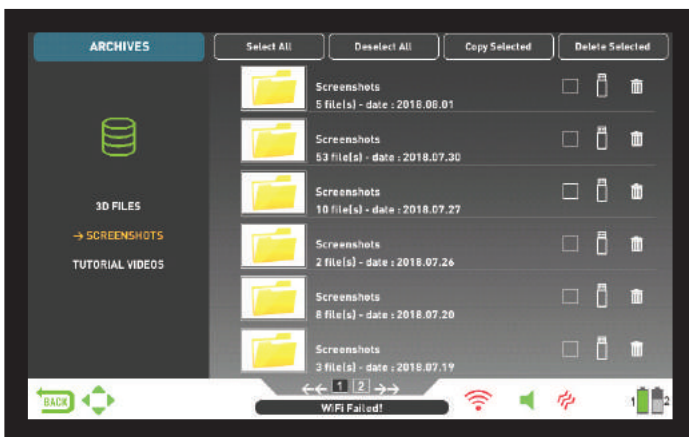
ARCHIVES

Select All
Deselect All
Copy Selected
Delete Selected

3D FILES
→ SCREENSHOTS
TUTORIAL VIDEOS

Screenshots
5 file(s) - date : 2018.08.01

Screenshots
53 file(s) - date : 2018.07.30

Screenshots
10 file(s) - date : 2018.07.27

Screenshots
2 file(s) - date : 2018.07.26

Screenshots
8 file(s) - date : 2018.07.20

Screenshots
3 file(s) - date : 2018.07.19

BACK
←← 1 2 →→
WiFi Failed!
1 2